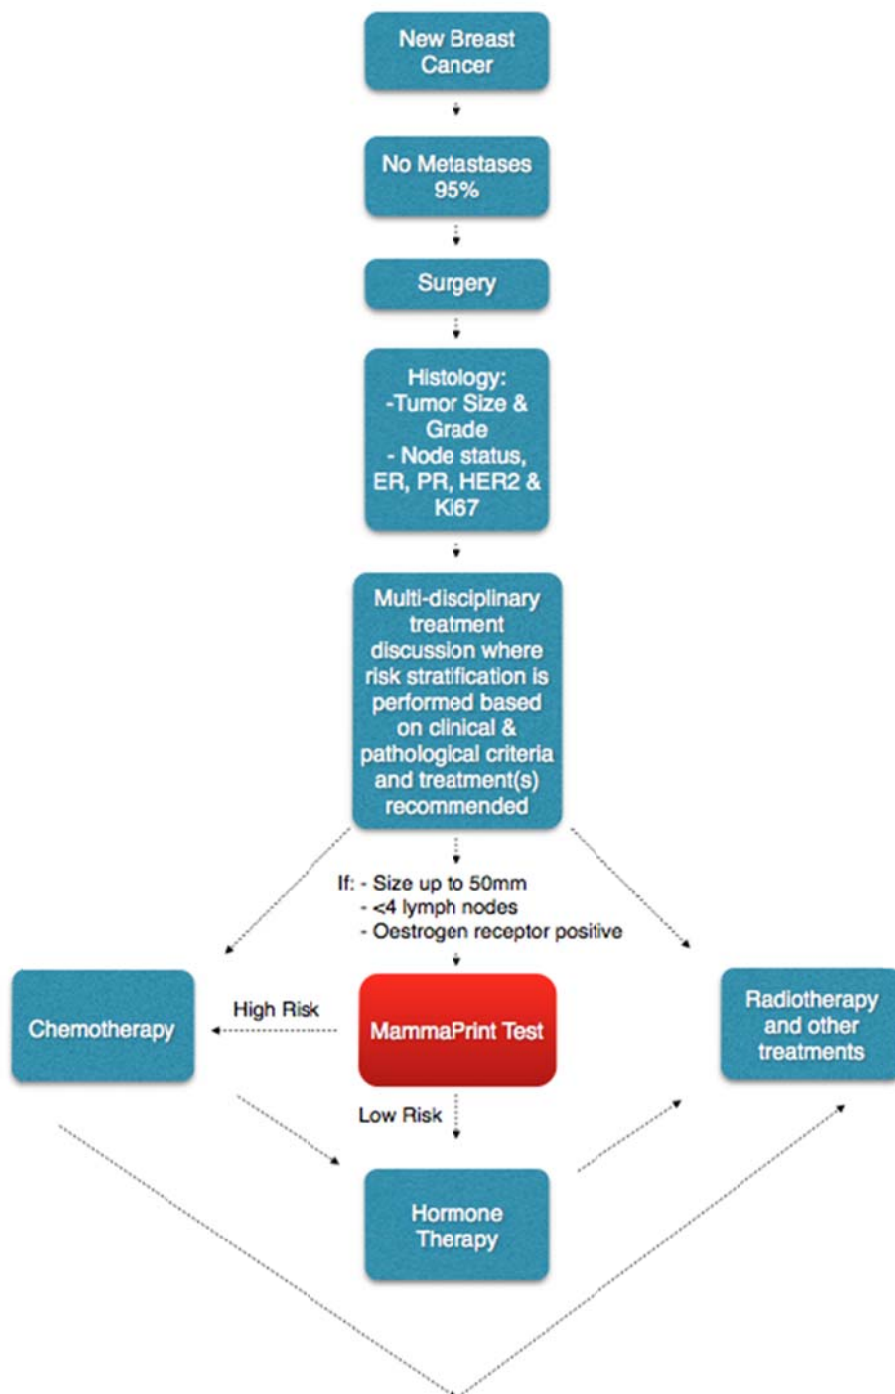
New Breast Cancer

No Metastases 95%

Surgery

Histology:
-Tumor Size & Grade
- Node status, ER, PR, HER2 & Ki67

Multi-disciplinary treatment discussion where risk stratification is performed based on clinical & pathological criteria and treatment(s) recommended

If: - Size up to 50mm
- <4 lymph nodes
- Oestrogen receptor positive

Chemotherapy

High Risk

MammaPrint Test

Radiotherapy and other treatments

Low Risk

Hormone Therapy